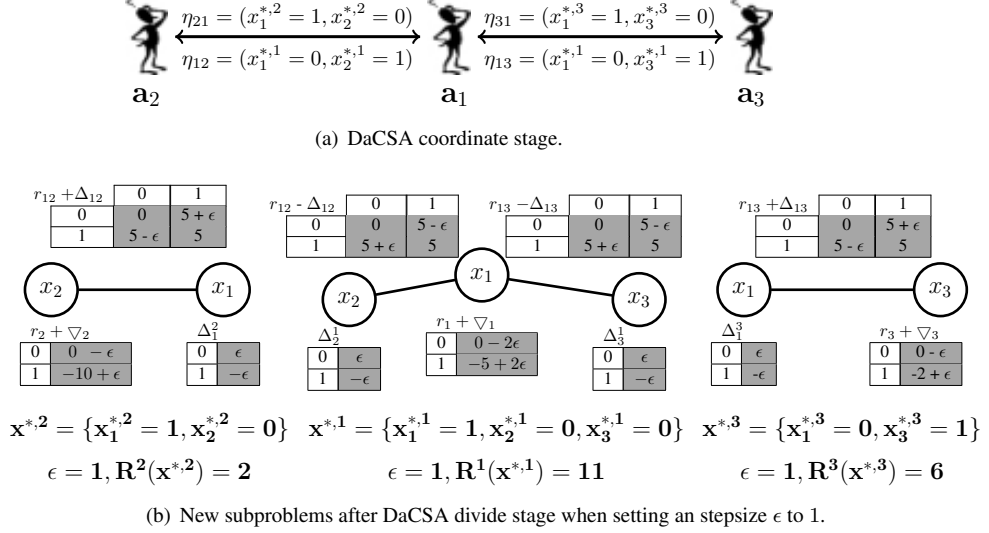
$\eta_{21} = (x_1^{*,2} = 1, x_2^{*,2} = 0)$

$\eta_{12} = (x_1^{*,1} = 0, x_2^{*,1} = 1)$

$\eta_{31} = (x_1^{*,3} = 1, x_3^{*,3} = 0)$

$\eta_{13} = (x_1^{*,1} = 0, x_3^{*,1} = 1)$

$\mathbf{a}_2$ $\mathbf{a}_1$ $\mathbf{a}_3$

(a) DaCSA coordinate stage.

| $r_{12} + \Delta_{12}$ | 0 | 1 |
|---|---|---|
| 0 | 0 | $5 + \epsilon$ |
| 1 | 5 - $\epsilon$ | 5 |

| $r_{12}$ - $\Delta_{12}$ | 0 | 1 |
|---|---|---|
| 0 | 0 | 5 - $\epsilon$ |
| 1 | 5 + $\epsilon$ | 5 |

| $r_{13} - \Delta_{13}$ | 0 | 1 |
|---|---|---|
| 0 | 0 | 5 - $\epsilon$ |
| 1 | 5 + $\epsilon$ | 5 |

| $r_{13} + \Delta_{13}$ | 0 | 1 |
|---|---|---|
| 0 | 0 | $5 + \epsilon$ |
| 1 | 5 - $\epsilon$ | 5 |

$x_2$ $x_1$ $x_2$ $x_1$ $x_3$ $x_1$ $x_3$

$r_2 + \bigtriangledown_2$

| 0 | $0 - \epsilon$ |
|---|---|
| 1 | $-10 + \epsilon$ |

$\Delta_1^2$

| 0 | $\epsilon$ |
|---|---|
| 1 | $-\epsilon$ |

$\Delta_2^1$

| 0 | $\epsilon$ |
|---|---|
| 1 | $-\epsilon$ |

$r_1 + \bigtriangledown_1$

| 0 | $0 - 2\epsilon$ |
|---|---|
| 1 | $-5 + 2\epsilon$ |

$\Delta_3^1$

| 0 | $\epsilon$ |
|---|---|
| 1 | $-\epsilon$ |

$\Delta_1^3$

| 0 | $\epsilon$ |
|---|---|
| 1 | -$\epsilon$ |

$r_3 + \bigtriangledown_3$

| 0 | 0 - $\epsilon$ |
|---|---|
| 1 | $-2 + \epsilon$ |

$\mathbf{x}^{*,2} = \{\mathbf{x_1^{*,2} = 1, x_2^{*,2} = 0}\}$ $\mathbf{x}^{*,1} = \{\mathbf{x_1^{*,1} = 1, x_2^{*,1} = 0, x_3^{*,1} = 0}\}$ $\mathbf{x}^{*,3} = \{\mathbf{x_1^{*,3} = 0, x_3^{*,3} = 1}\}$

$\epsilon = \mathbf{1}, \mathbf{R^2}(\mathbf{x}^{*,2}) = \mathbf{2}$ $\epsilon = \mathbf{1}, \mathbf{R^1}(\mathbf{x}^{*,1}) = \mathbf{11}$ $\epsilon = \mathbf{1}, \mathbf{R^3}(\mathbf{x}^{*,3}) = \mathbf{6}$

(b) New subproblems after DaCSA divide stage when setting an stepsize $\epsilon$ to 1.